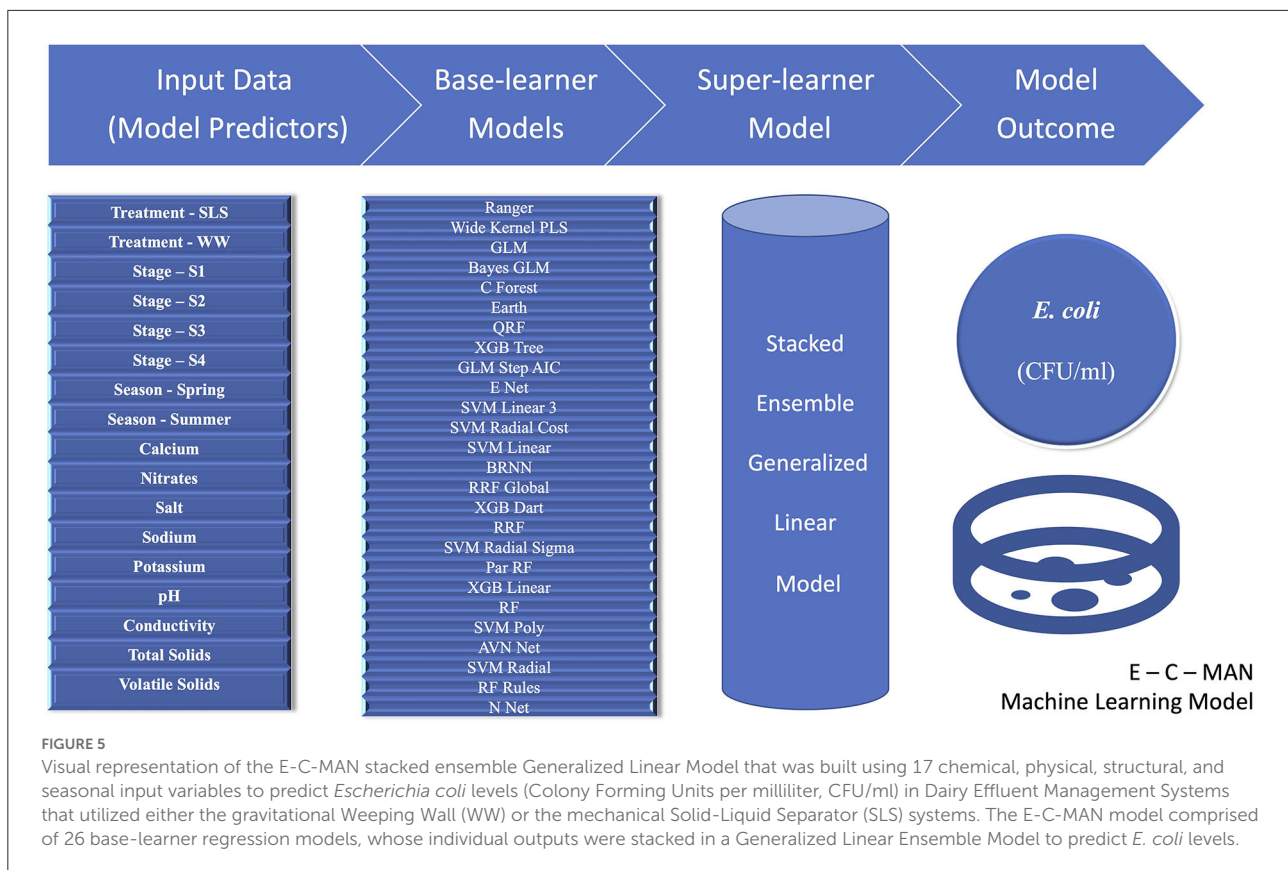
Input Data (Model Predictors)

Base-learner Models

Super-learner Model

Model Outcome

Treatment - SLS
Treatment - WW
Stage – S1
Stage – S2
Stage – S3
Stage – S4
Season - Spring
Season - Summer
Calcium
Nitrates
Salt
Sodium
Potassium
pH
Conductivity
Total Solids
Volatile Solids

Ranger
Wide Kernel PLS
GLM
Bayes GLM
C Forest
Earth
QRF
XGB Tree
GLM Step AIC
E Net
SVM Linear 3
SVM Radial Cost
SVM Linear
BRNN
RRF Global
XGB Dart
RRF
SVM Radial Sigma
Par RF
XGB Linear
RF
SVM Poly
AVN Net
SVM Radial
RF Rules
N Net

Stacked Ensemble Generalized Linear Model

E. coli (CFU/ml)

E – C – MAN
Machine Learning Model

FIGURE 5
Visual representation of the E-C-MAN stacked ensemble Generalized Linear Model that was built using 17 chemical, physical, structural, and seasonal input variables to predict Escherichia coli levels (Colony Forming Units per milliliter, CFU/ml) in Dairy Effluent Management Systems that utilized either the gravitational Weeping Wall (WW) or the mechanical Solid-Liquid Separator (SLS) systems. The E-C-MAN model comprised of 26 base-learner regression models, whose individual outputs were stacked in a Generalized Linear Ensemble Model to predict E. coli levels.